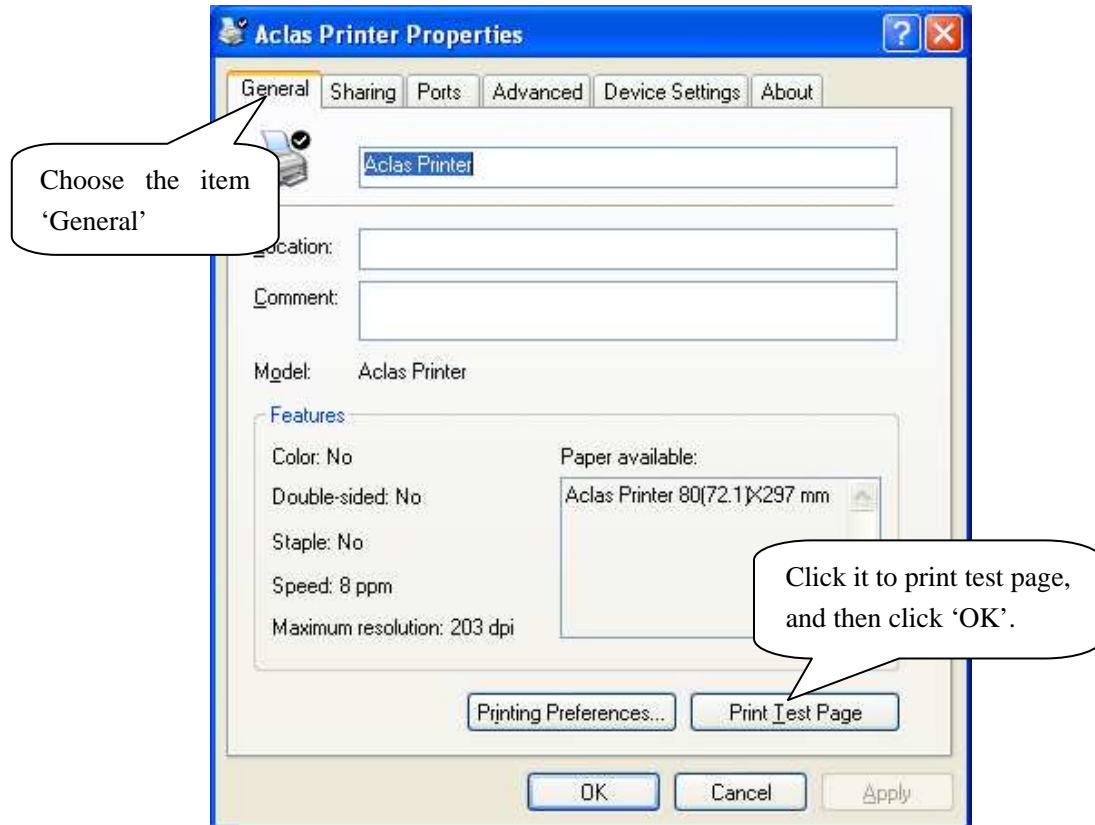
Aclas Printer Properties

General | Sharing | Ports | Advanced | Device Settings | About

Choose the item 'General'

Aclas Printer

ocation:

Comment:

Model: Aclas Printer

Features

Color: No

Double-sided: No

Staple: No

Speed: 8 ppm

Maximum resolution: 203 dpi

Paper available:

Aclas Printer 80(72.1)X297 mm

Click it to print test page, and then click 'OK'.

Printing Preferences...

Print Test Page

OK

Cancel

Apply